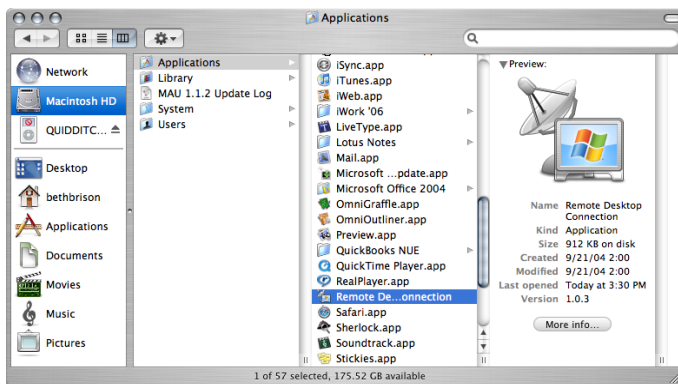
Applications

Network
Macintosh HD
QUIDDITC...
Desktop
bethbrison
Applications
Documents
Movies
Music
Pictures

Applications
Library
MAU 1.1.2 Update Log
System
Users

iSync.app
iTunes.app
iWeb.app
iWork '06
LiveType.app
Lotus Notes
Mail.app
Microsoft ...pdate.app
Microsoft Office 2004
OmniGraffle.app
OmniOutliner.app
Preview.app
QuickBooks NUE
QuickTime Player.app
RealPlayer.app
Remote De...onnection
Safari.app
Sherlock.app
Soundtrack.app
Stickies.app

Preview:

| | |
|---|---|
| Name | Remote Desktop Connection |
| Kind | Application |
| Size | 912 KB on disk |
| Created | 9/21/04 2:00 |
| Modified | 9/21/04 2:00 |
| Last opened | Today at 3:30 PM |
| Version | 1.0.3 |

More info...

1 of 57 selected, 175.52 GB available